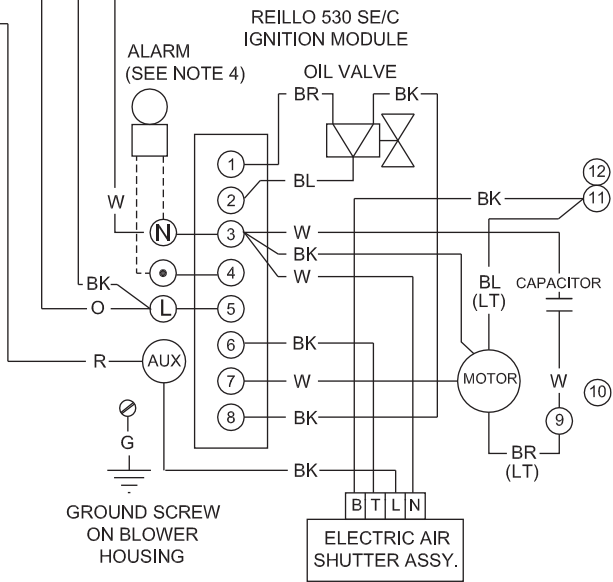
REILLO 530 SE/C
IGNITION MODULE

ALARM
(SEE NOTE 4)

OIL VALVE

BR
BK

1
2
BL

12
11
BK

W
N
3
W
BK
W

4

BK
O
L
5

BL
(LT)
CAPACITOR

R
AUX
6
BK

7
W
MOTOR
W
10

8
BK
9

G
BK
BR
(LT)

B T L N

GROUND SCREW
ON BLOWER
HOUSING

ELECTRIC AIR
SHUTTER ASSY.